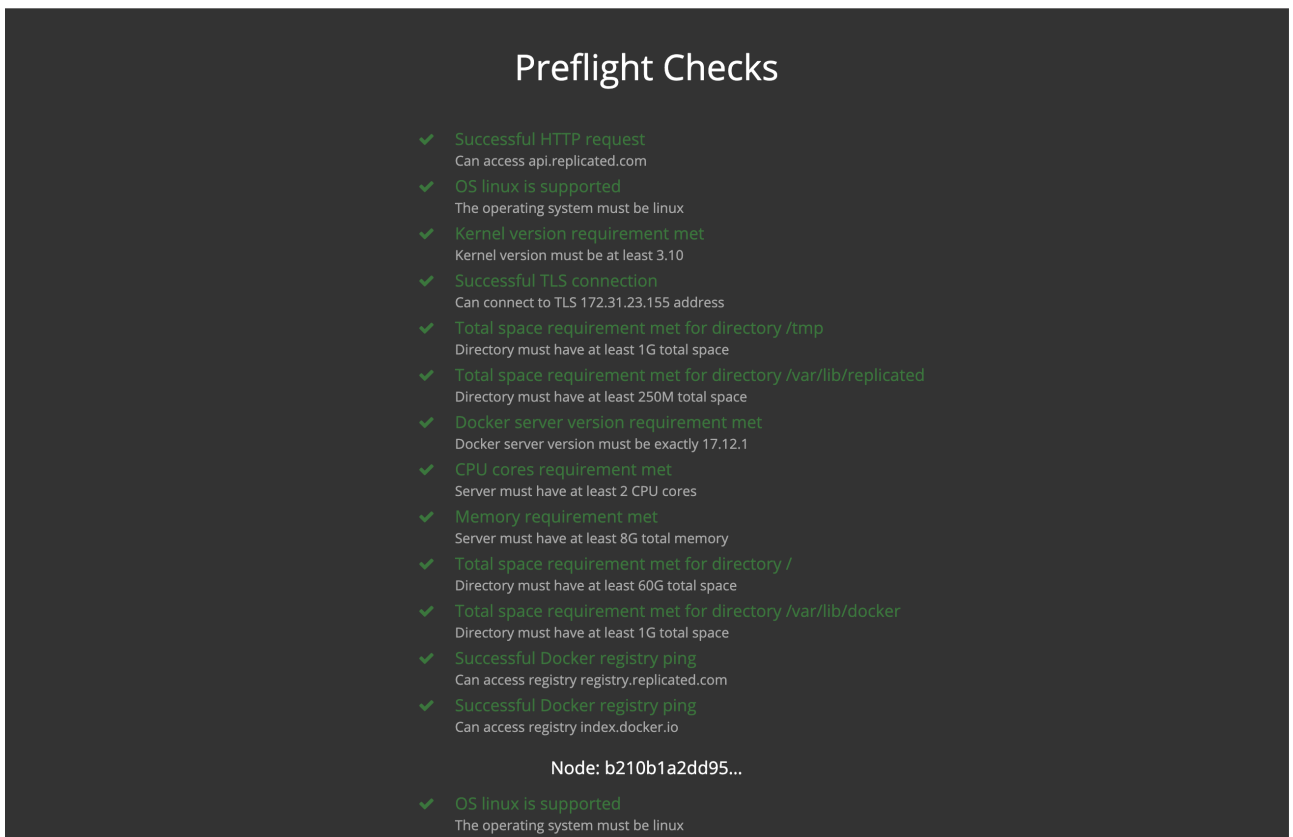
Preflight Checks

Successful HTTP request
Can access api.replicated.com

OS linux is supported
The operating system must be linux

Kernel version requirement met
Kernel version must be at least 3.10

Successful TLS connection
Can connect to TLS 172.31.23.155 address

Total space requirement met for directory /tmp
Directory must have at least 1G total space

Total space requirement met for directory /var/lib/replicated
Directory must have at least 250M total space

Docker server version requirement met
Docker server version must be exactly 17.12.1

CPU cores requirement met
Server must have at least 2 CPU cores

Memory requirement met
Server must have at least 8G total memory

Total space requirement met for directory /
Directory must have at least 60G total space

Total space requirement met for directory /var/lib/docker
Directory must have at least 1G total space

Successful Docker registry ping
Can access registry registry.replicated.com

Successful Docker registry ping
Can access registry index.docker.io

Node: b210b1a2dd95...

OS linux is supported
The operating system must be linux